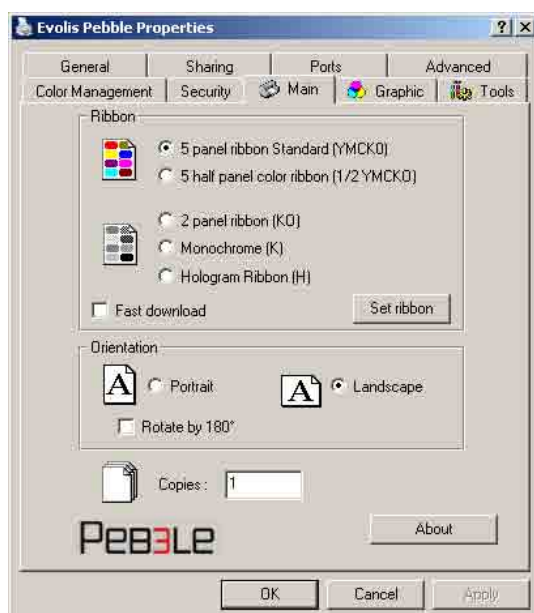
Evolis Pebble Properties ? X

General | Sharing | Ports | Advanced
Color Management | Security | Main | Graphic | Tools

Ribbon
5 panel ribbon Standard (YMCKO)
5 half panel color ribbon (1/2 YMCKO)
2 panel ribbon (KO)
Monochrome (K)
Hologram Ribbon (H)
Fast download
Set ribbon

Orientation
A Portrait
A Landscape
Rotate by 180°

Copies : 1

PEBBLE
About

OK Cancel Apply